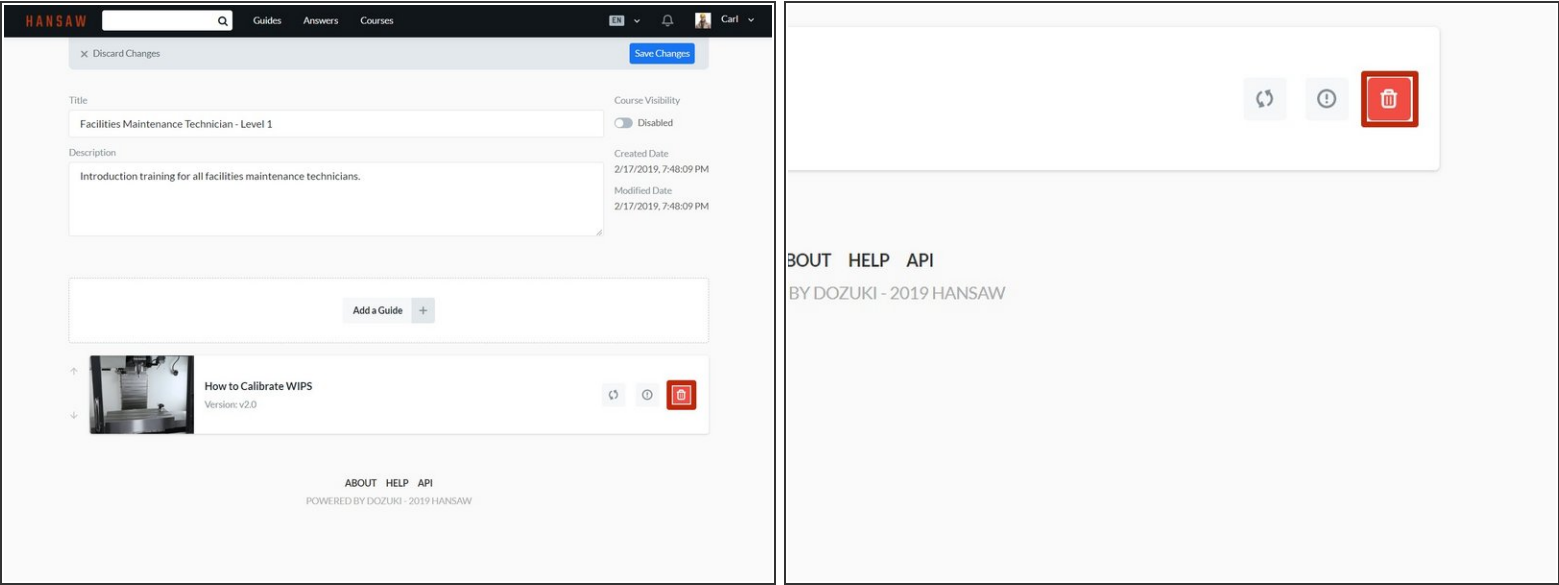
HANSAW Guides Answers Courses EN Carl

Discard Changes Save Changes

Title
Facilities Maintenance Technician - Level 1

Course Visibility
Disabled

Description
Introduction training for all facilities maintenance technicians.

Created Date
2/17/2019, 7:48:09 PM

Modified Date
2/17/2019, 7:48:09 PM

Add a Guide +

How to Calibrate WIPS
Version: v2.0

ABOUT HELP API
POWERED BY DOZUKI - 2019 HANSAW

BOUT HELP API
BY DOZUKI - 2019 HANSAW